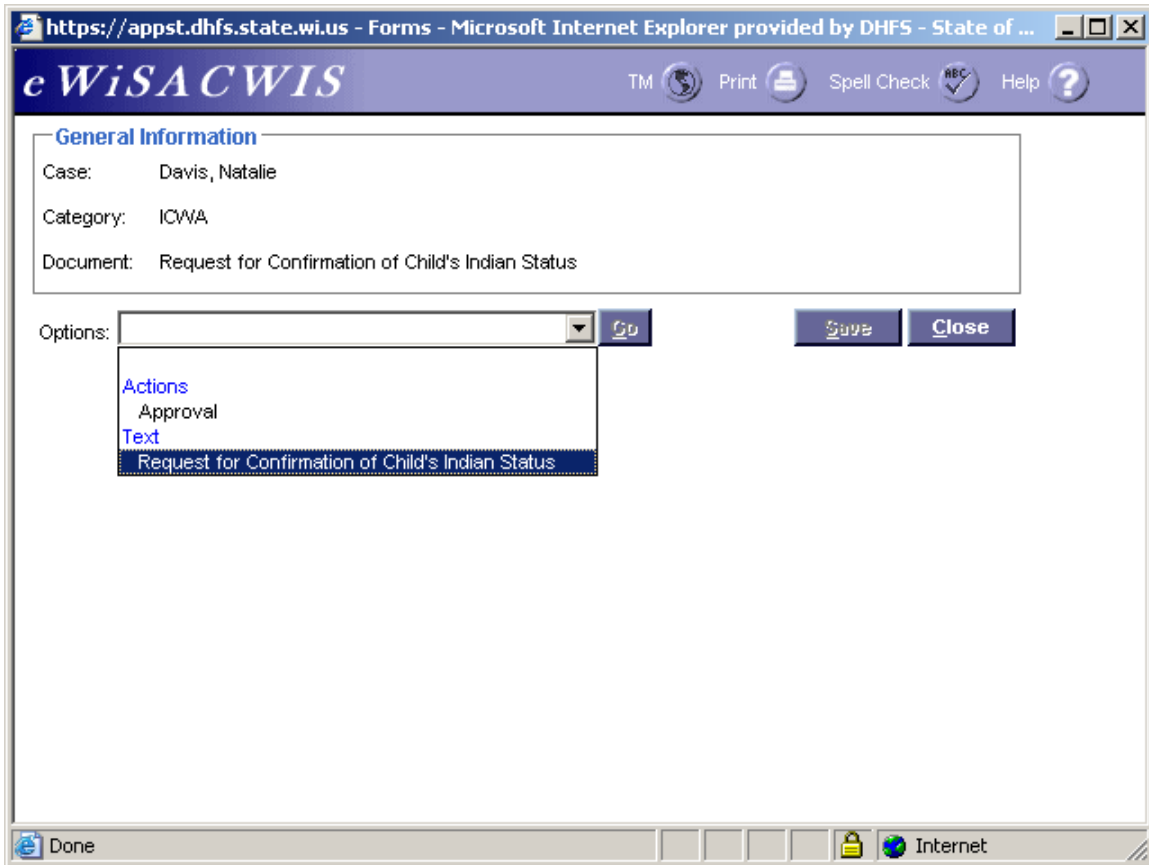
https://appst.dhfs.state.wi.us - Forms - Microsoft Internet Explorer provided by DHFS - State of ...

eWiSACWIS

TM Print Spell Check ABC Help

General Information

Case: Davis, Natalie

Category: ICWA

Document: Request for Confirmation of Child's Indian Status

Options: Go

Save Close

Actions
Approval
Text
Request for Confirmation of Child's Indian Status

Done

Internet